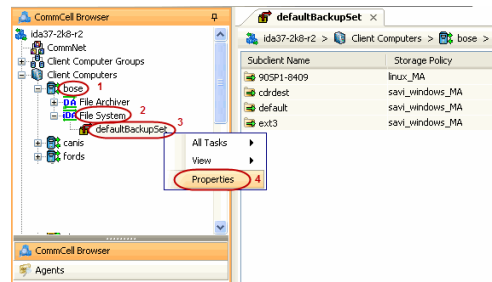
CommCell Browser

ida37-2k8-r2
CommNet
Client Computer Groups
Client Computers
bose 1
File Archiver
File System 2
defaultBackupSet 3
canis
fords

All Tasks
View
Properties 4

CommCell Browser
Agents

defaultBackupSet ×

ida37-2k8-r2 > Client Computers > bose >

| Subclient Name | Storage Policy |
|---|---|
| 90SP1-8409 | linux_MA |
| cdrdest | savi_windows_MA |
| default | savi_windows_MA |
| ext3 | savi_windows_MA |